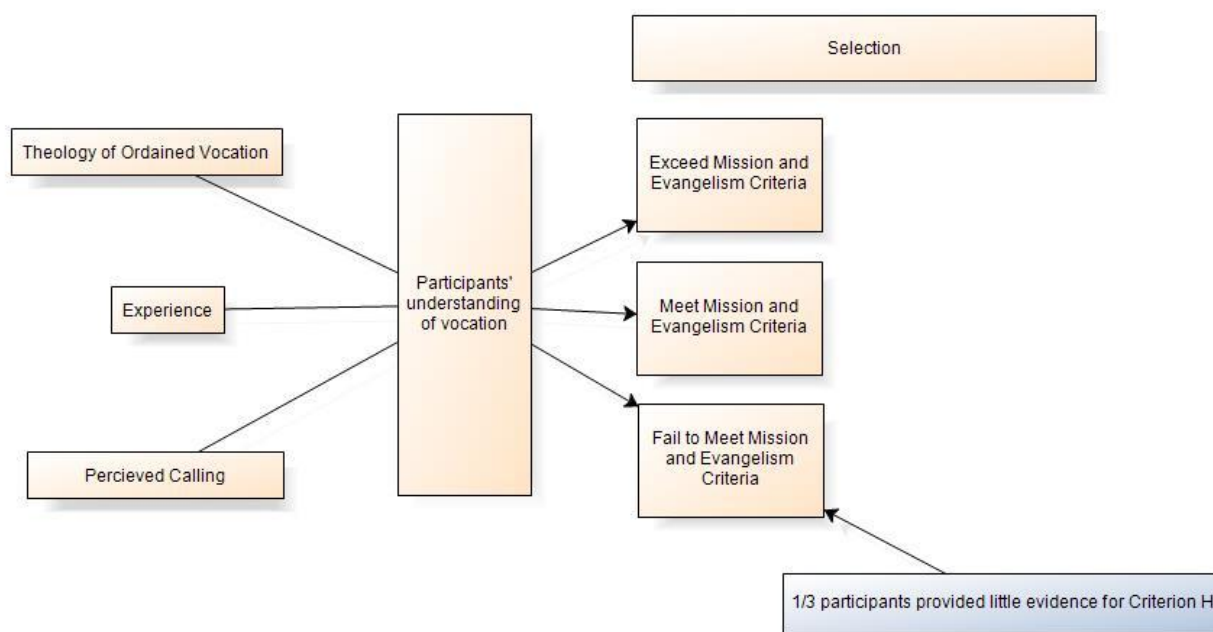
Selection

Theology of Ordained Vocation

Experience

Percieved Calling

Participants' understanding of vocation

Exceed Mission and Evangelism Criteria

Meet Mission and Evangelism Criteria

Fail to Meet Mission and Evangelism Criteria

1/3 participants provided little evidence for Criterion H